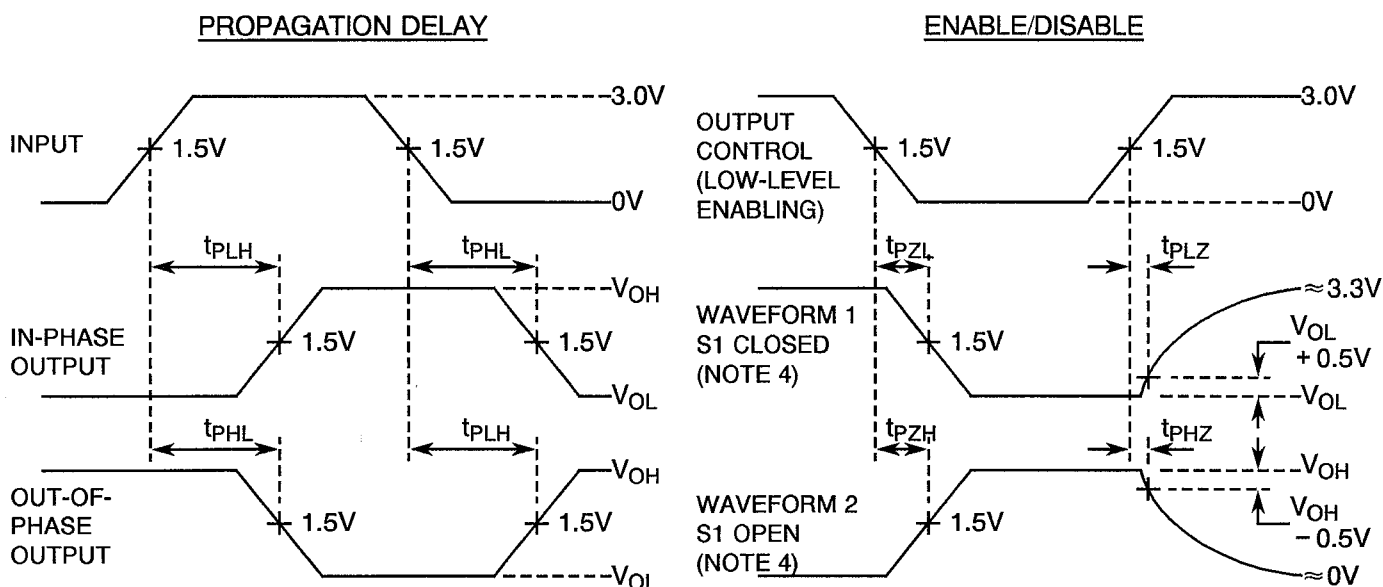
PROPAGATION DELAY

3.0V

INPUT

1.5V

1.5V

0V

$t_{PLH}$

$t_{PHL}$

$V_{OH}$

IN-PHASE OUTPUT

1.5V

1.5V

$V_{OL}$

$t_{PHL}$

$t_{PLH}$

$V_{OH}$

OUT-OF-PHASE OUTPUT

1.5V

1.5V

$V_{OL}$

ENABLE/DISABLE

3.0V

OUTPUT CONTROL (LOW-LEVEL ENABLING)

1.5V

1.5V

0V

$t_{PZL}$

$t_{PLZ}$

$\approx 3.3V$

WAVEFORM 1 S1 CLOSED (NOTE 4)

1.5V

$V_{OL}$ $+ 0.5V$

$V_{OL}$

$t_{PZH}$

$t_{PHZ}$

$V_{OH}$

WAVEFORM 2 S1 OPEN (NOTE 4)

1.5V

$V_{OH}$ $- 0.5V$

$\approx 0V$